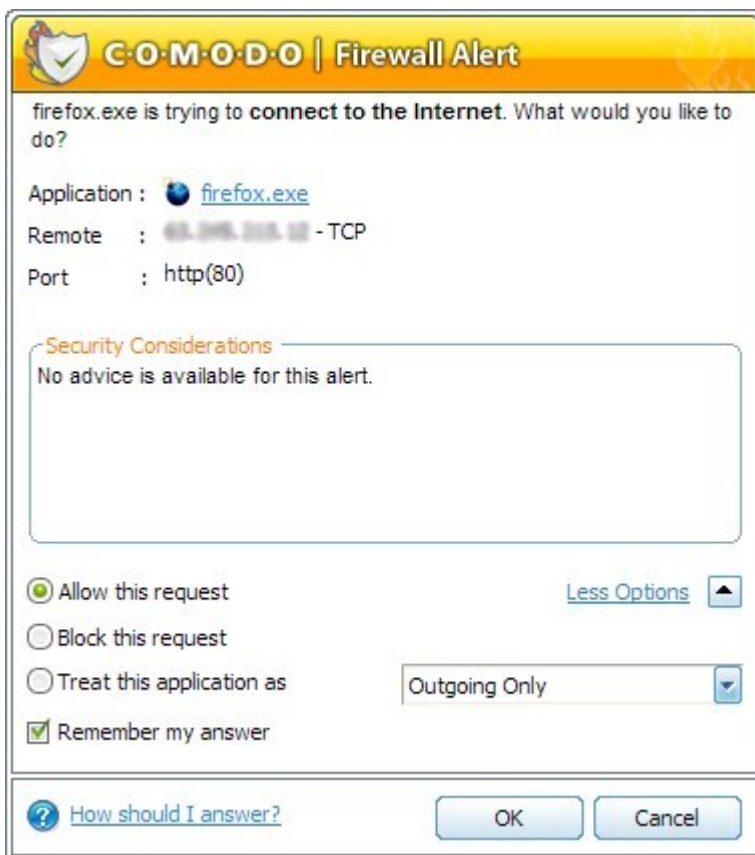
C·O·M·O·D·O | Firewall Alert

firefox.exe is trying to connect to the Internet. What would you like to do?

Application : firefox.exe
Remote : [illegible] - TCP
Port : http(80)

Security Considerations
No advice is available for this alert.

Allow this request
Block this request
Treat this application as
Less Options
Outgoing Only
Remember my answer

How should I answer?
OK
Cancel